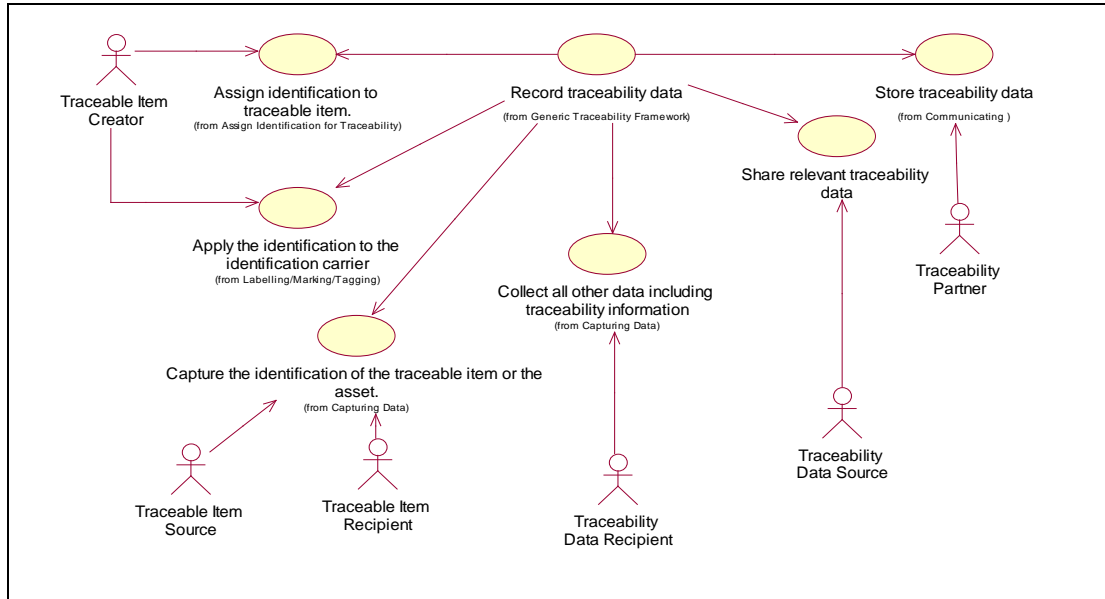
Traceable Item Creator

Assign identification to traceable item.
(from Assign Identification for Traceability)

Record traceability data
(from Generic Traceability Framework)

Store traceability data
(from Communicating )

Share relevant traceability data

Traceability Partner

Apply the identification to the identification carrier
(from Labelling/Marking/Tagging)

Collect all other data including traceability information
(from Capturing Data)

Capture the identification of the traceable item or the asset.
(from Capturing Data)

Traceable Item Source

Traceable Item Recipient

Traceability Data Recipient

Traceability Data Source